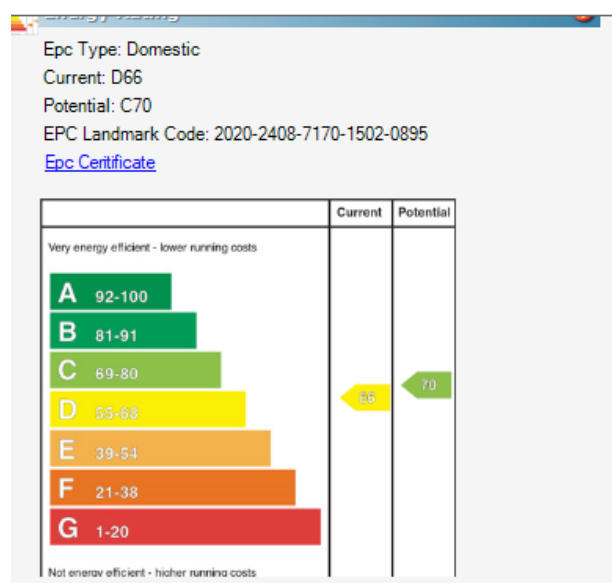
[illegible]

Epc Type: Domestic
Current: D66
Potential: C70
EPC Landmark Code: 2020-2408-7170-1502-0895
Epc Certificate

| | Current | Potential |
|---|---|---|
| Very energy efficient - lower running costs | | |
| A 92-100 | | |
| B 81-91 | | |
| C 69-80 | | 70 |
| D 55-68 | 66 | |
| E 39-54 | | |
| F 21-38 | | |
| G 1-20 | | |
| Not energy efficient - higher running costs | | |